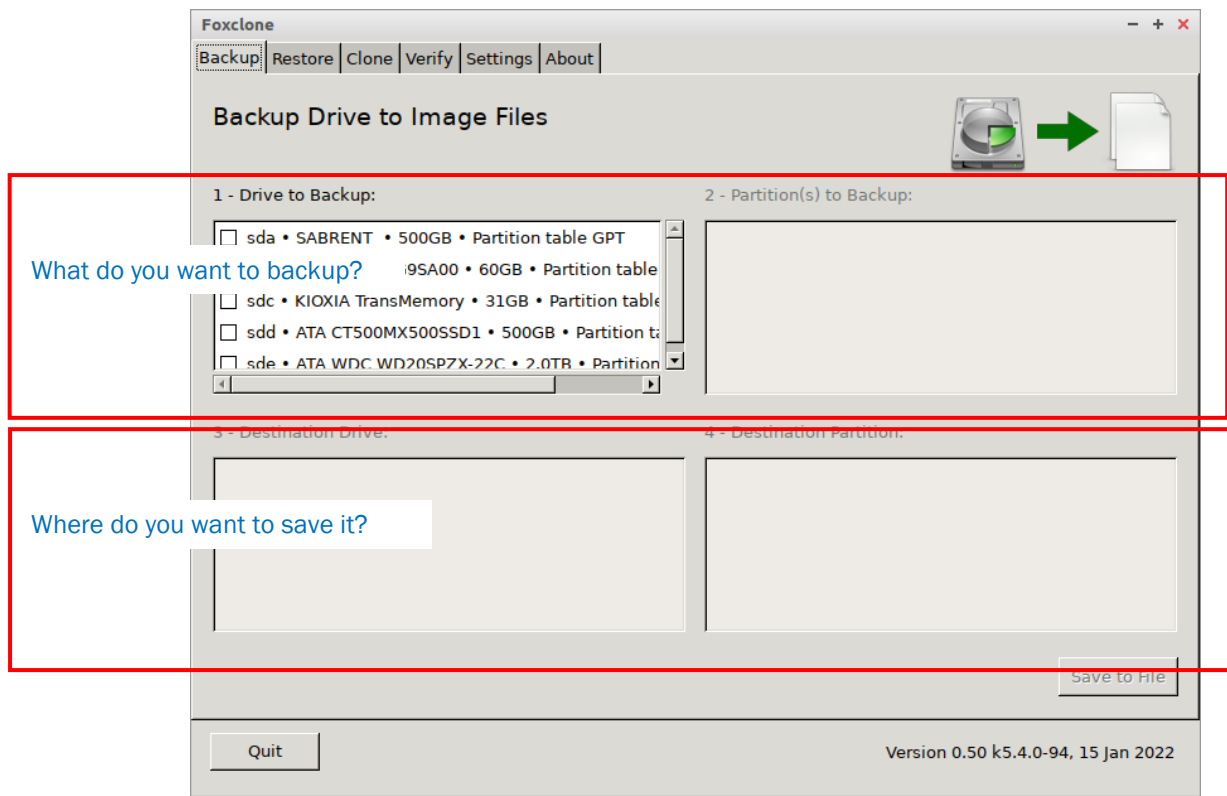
Foxclone

– + ×

Backup | Restore | Clone | Verify | Settings | About

Backup Drive to Image Files

1 - Drive to Backup:

2 - Partition(s) to Backup:

sda • SABRENT • 500GB • Partition table GPT

What do you want to backup?

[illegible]9SA00 • 60GB • Partition table

sdc • KIOXIA TransMemory • 31GB • Partition table

sdd • ATA CT500MX500SSD1 • 500GB • Partition ta

sde • ATA WDC WD20SPZX-22C • 2.0TB • Partition

3 - Destination Drive:

4 - Destination Partition:

Where do you want to save it?

Save to File

Quit

Version 0.50 k5.4.0-94, 15 Jan 2022